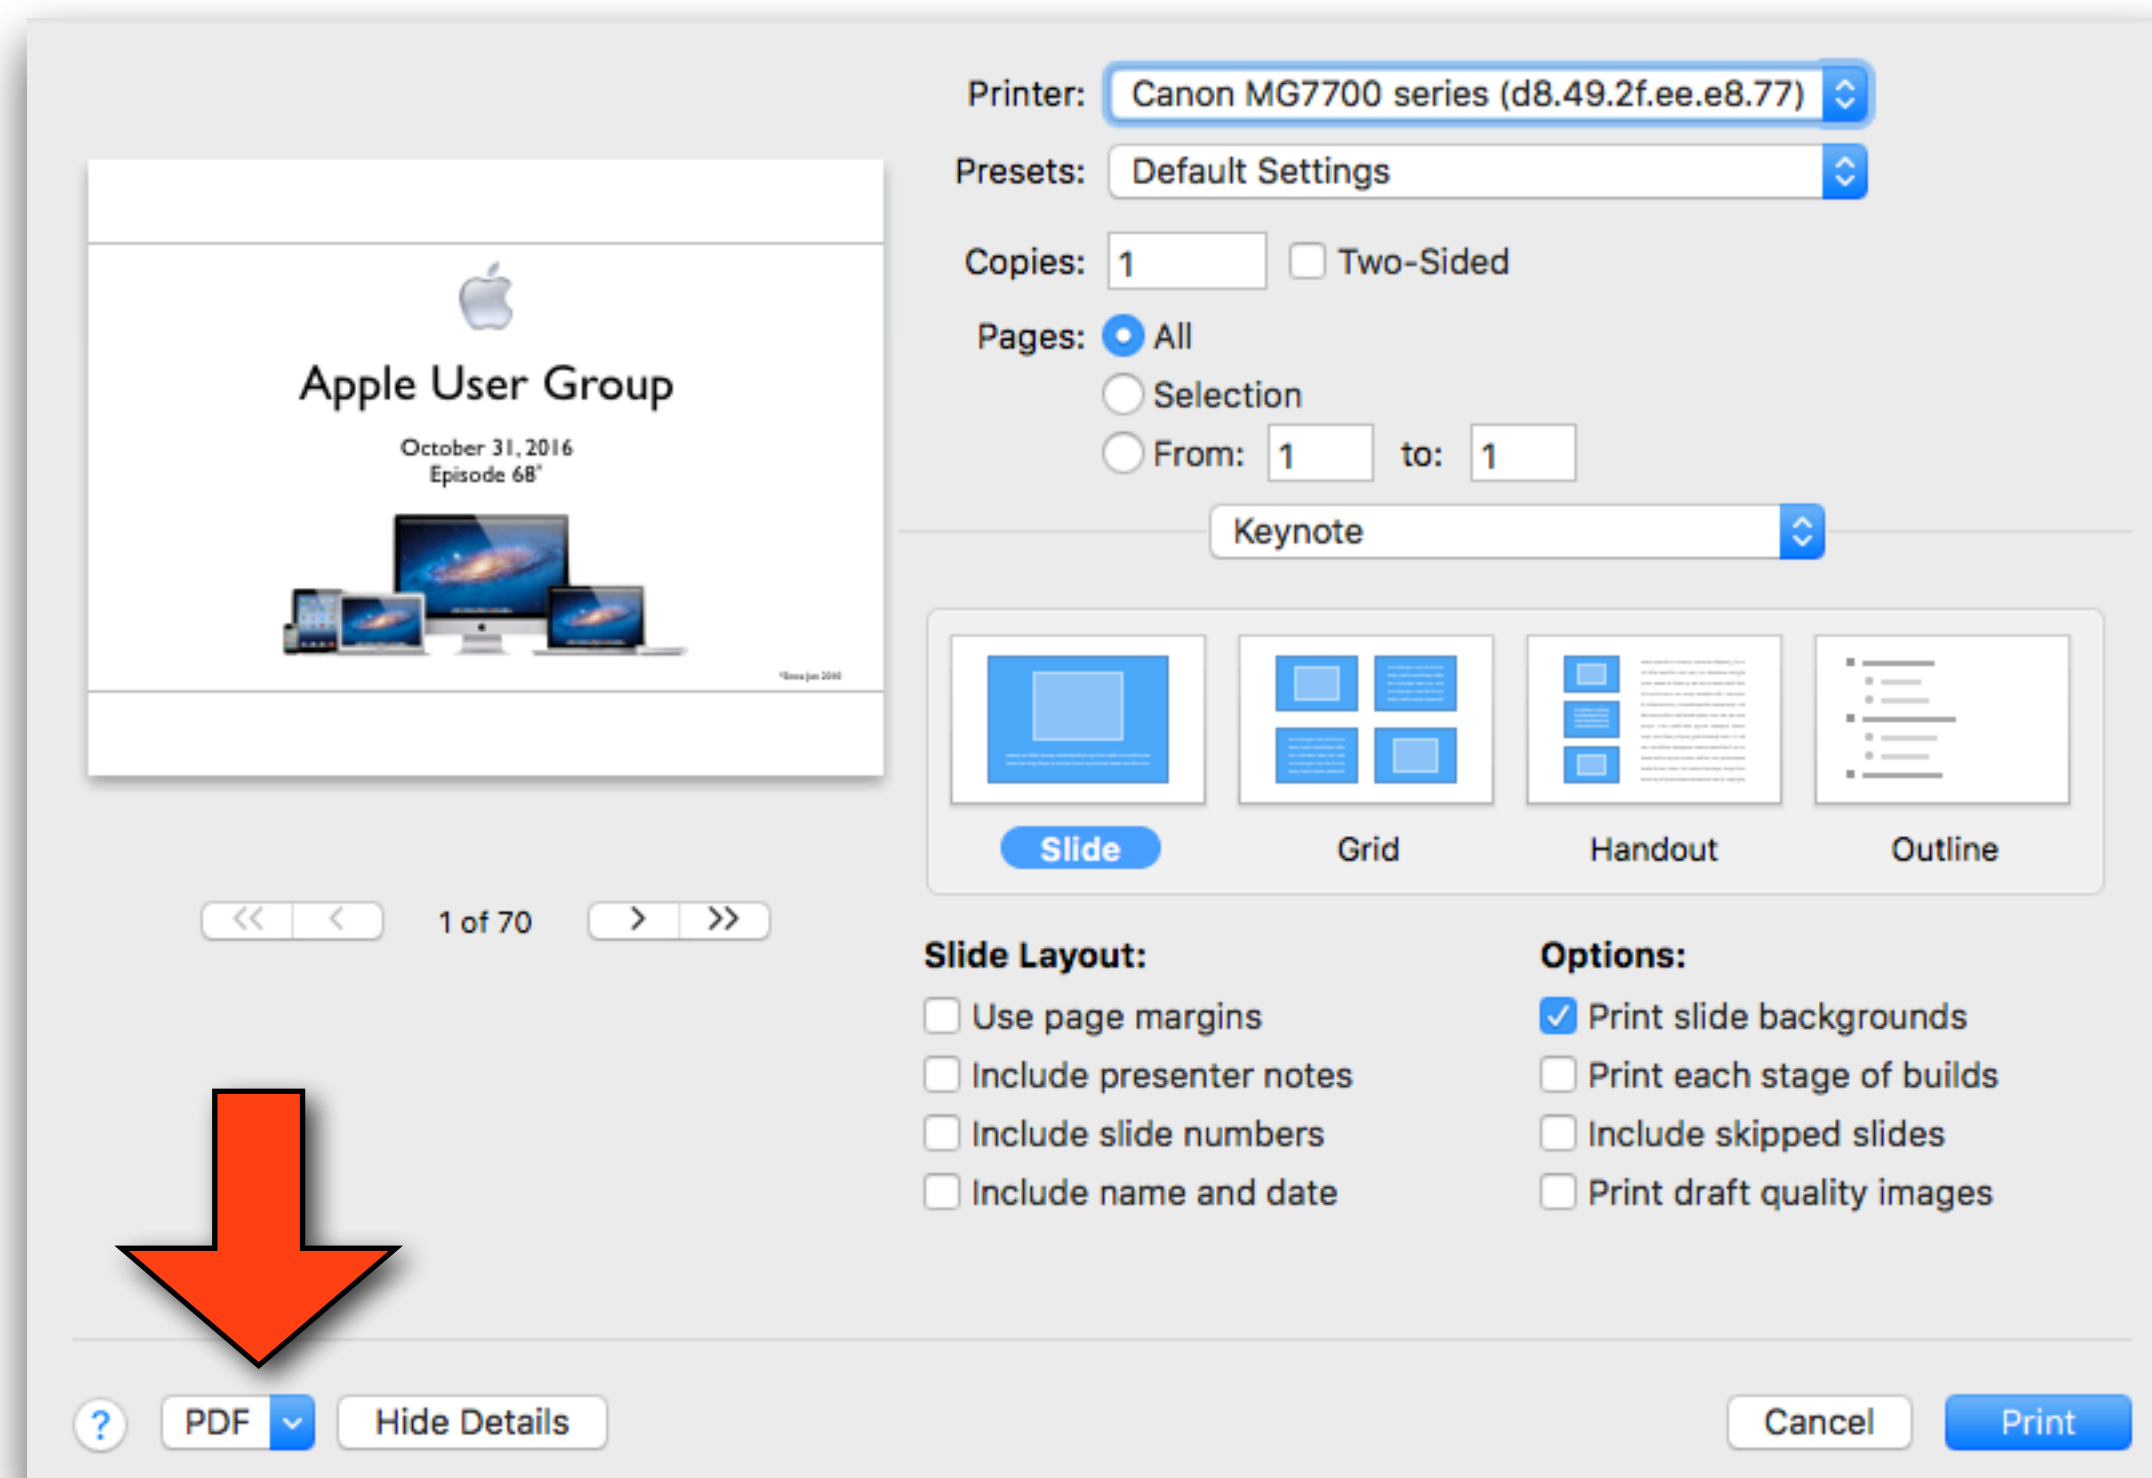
Apple User Group

October 31, 2016
Episode 68

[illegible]

1 of 70

Printer: Canon MG7700 series (d8.49.2f.ee.e8.77)

Presets: Default Settings

Copies: 1 Two-Sided

Pages: All
Selection
From: 1 to: 1

Keynote

Slide
Grid
Handout
Outline

Slide Layout:
Use page margins
Include presenter notes
Include slide numbers
Include name and date

Options:
Print slide backgrounds
Print each stage of builds
Include skipped slides
Print draft quality images

?
PDF
Hide Details
Cancel
Print